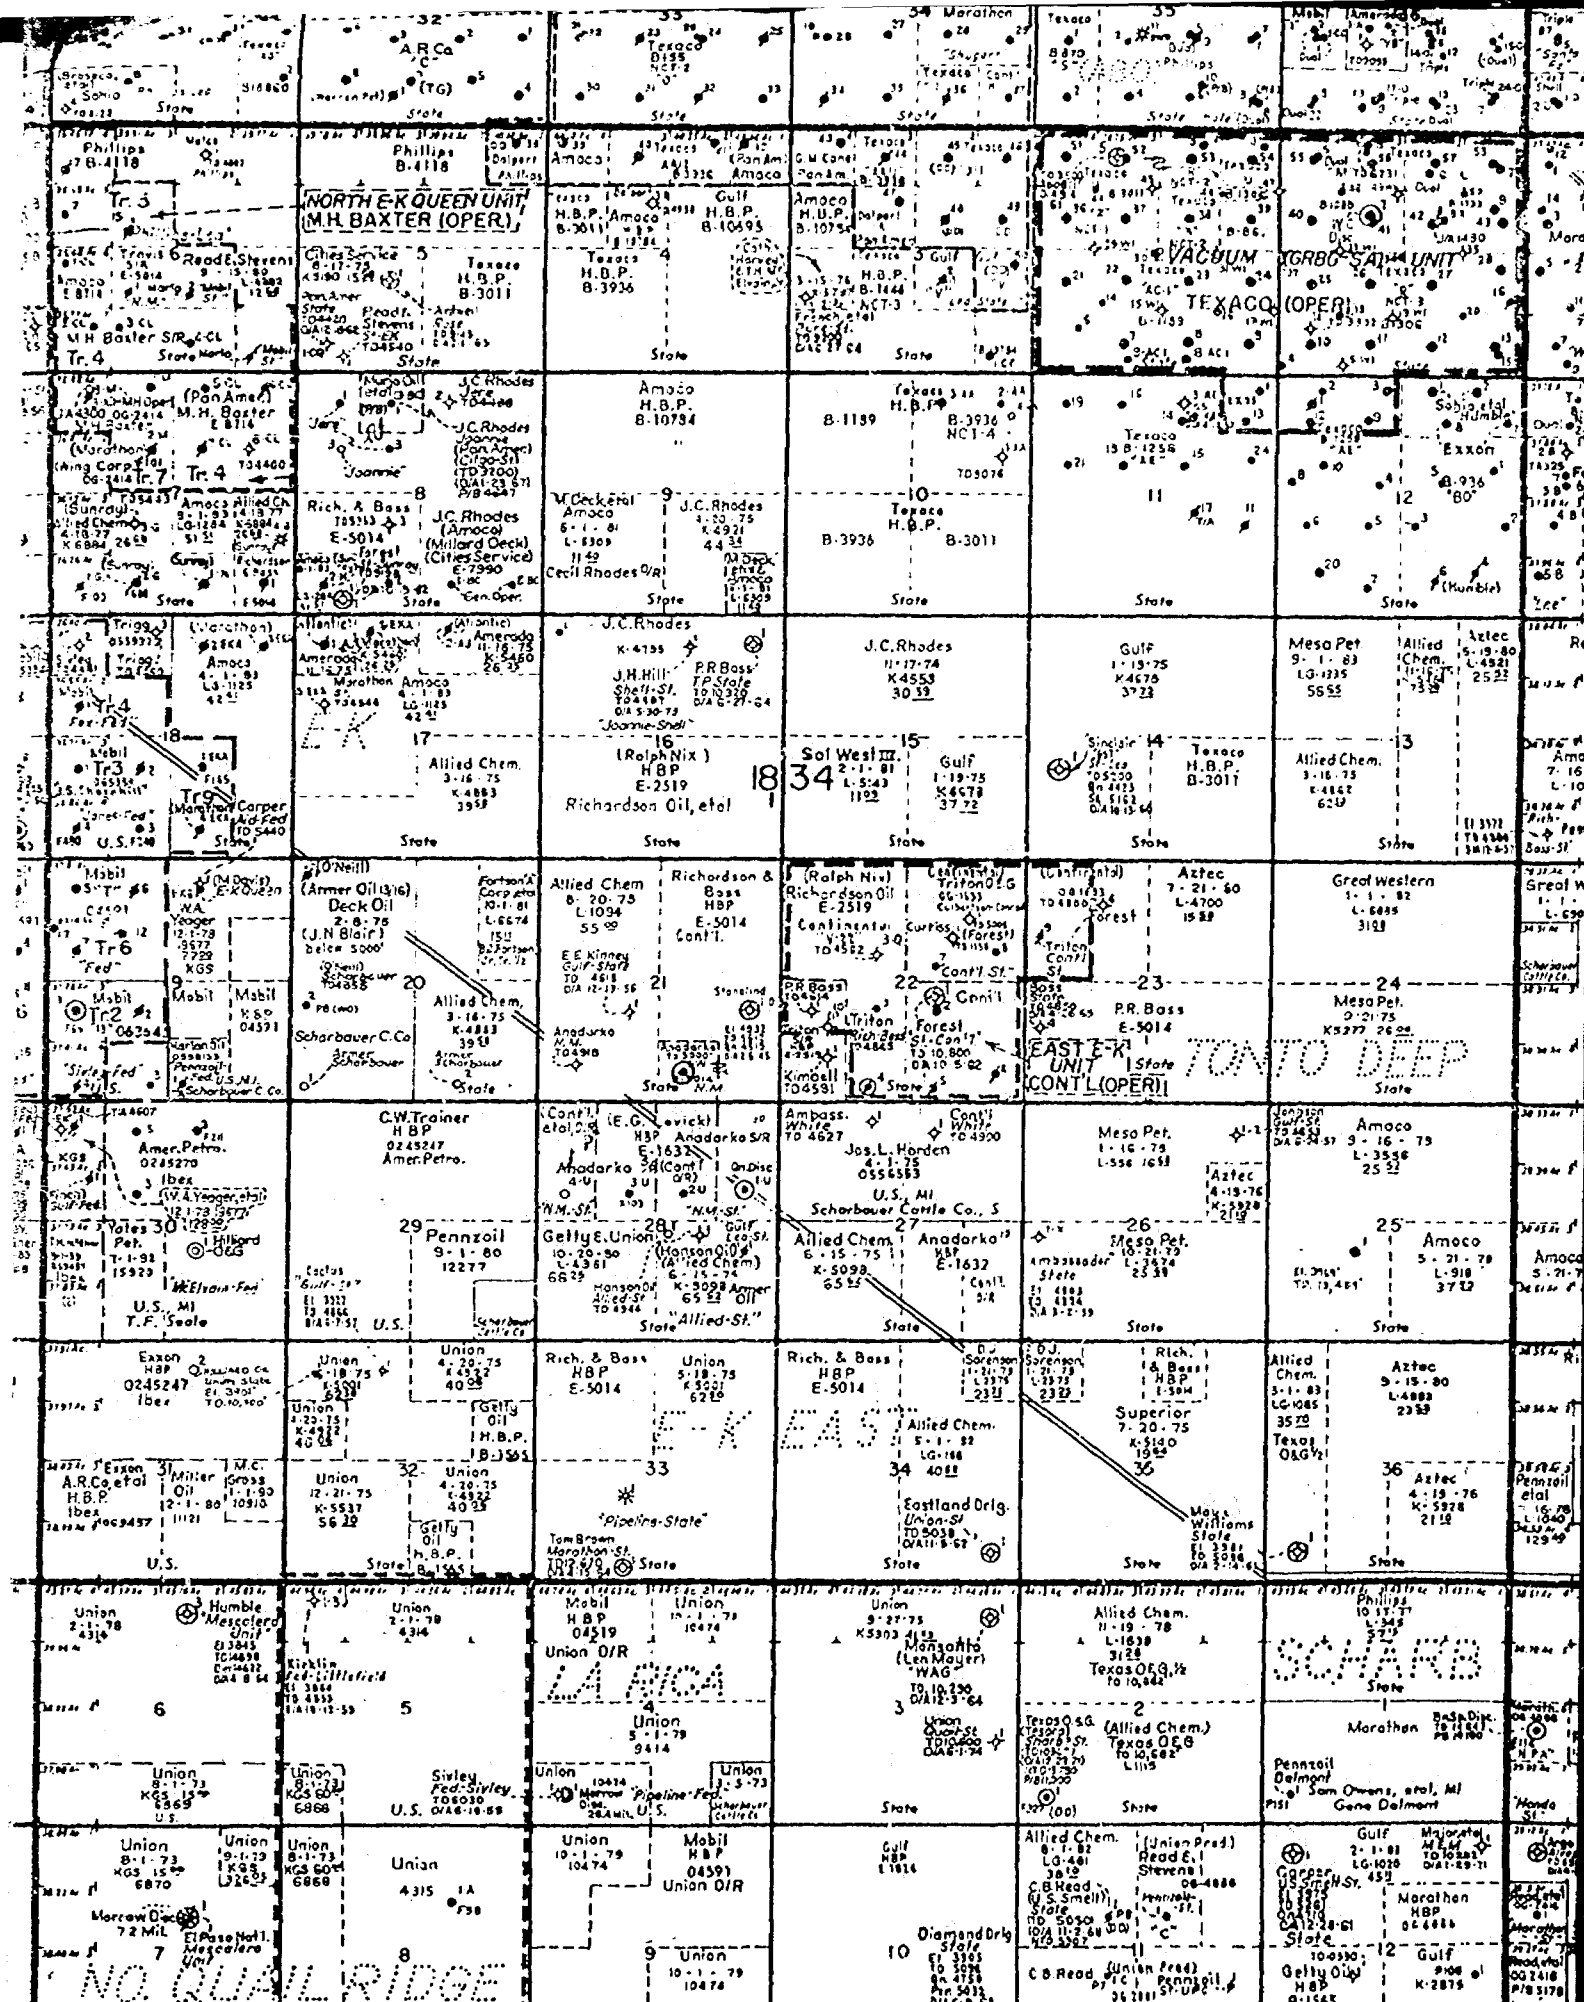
32
A.R.Co "C"
(TG)
State
33
Texaco
34 Marathon
35
Texaco
Phillips
State
Sohio
Phillips B-4118
Tr. 3
Phillips B-4118
NORTH E-K QUEEN UNIT
M.H. BAXTER (OPER.)
Amoco
Pan Am
Amoco
Gulf H.B.P. B-10495
Texaco H.B.P. B-3011
Texaco H.B.P. B-3936
Amoco H.B.P. B-10784
Cities Service 5
Travis 6
Read & Stevens
Amoco
M.H. Baxter
Tr. 4
State
VACUUM (GRBG-SA) UNIT
TEXACO (OPER.)
State
Gulf
State
State
Amoco H.B.P. B-10784
J.C. Rhodes
J.C.Rhodes
M.H. Baxter
Tr. 4
Tr. 7
Joannie
8
Rich. & Bass
E-5014
J.C. Rhodes (Amoco) (Millard Deck) (Cities Service) E-7990
9
Amoco
J.C. Rhodes
Cecil Rhodes O/R
M. Deck
B-1189
Texaco H.B.P.
B-3936 NCT-4
10
Texaco H.B.P.
B-3936
B-3011
Texaco
11
12
Exxon
B-936
Sabine Royalty Humble
State
State
State
State
State
Humble
J.C. Rhodes
K-4155
J.H. Hill
P.R. Bass
J.C.Rhodes 11-17-74 K4553 30 59
Gulf 1-15-75 K4676 37 22
Meso Pet. 9-1-83 LG-1235 56 55
Allied Chem.
Aztec 5-15-80 L-4521 25 22
Trigg
Marathon
Amoco
Atlantic
Amerada
Marathon
Amoco
E-K
Tr. 4
18
Tr 3
Tr 9
Carper
17
Allied Chem. 3-16-75 K-4883 39 59
16
(Ralph Nix) HBP E-2519
Richardson Oil, etal
18 34
Sol West III
15
Gulf 1-19-75 K4678 37 72
14
Texaco H.B.P. B-3011
13
Allied Chem. 3-16-75 K-4862 62 19
U.S.
State
State
State
State
Mobil
Tr 6
Fed
Mobil
Tr 2
Yeager
KGS
Mobil
Mobil
Sirle Fed
U.S.
(O'Neill)
(Armer Oil)
Deck Oil 2-8-75
(J.N. Blair)
20
Scharbauer C.Co
Fortson
Allied Chem 8-20-75 L-1094 55 99
Richardson & Bass HBP E-5014 Cont'l.
E.E. Kinney Gulf-State
21
Allied Chem. 3-16-75 K-4883 39 59
Anadarko N.M.
State
N.M.
(Ralph Nix) Richardson Oil E-2519
Continental
Curtiss
22
Cont'l.
Triton
Forest
Kimbell
12
State
Continental
Triton O&G
Aztec 7-21-80 L-4700 15 33
Forest
Triton Cont'l
23
P.R. Bass E-5014
EAST E-K UNIT
CONT'L (OPER.)
State
TONTO DEEP
24
Meso Pet. 9-21-75 K5277 26 99
State
Great Western
L-6885
31 93
Amer. Petro.
Ibex
Yates 30
Pet.
U.S. MI T.F. Seale
C.W. Trainer HBP 0245247 Amer. Petro.
29
Pennzoil 9-1-80 12277
U.S.
(Cont'l)
(E.G. Levick)
Anadarko S/R
HBP E-1632
Anadarko
28
Getty E. Union
Hanson Oil
Allied Chem
Armer Oil
State
Allied-St.
Ambass. White
Cont'l White
Jos. L. Horden 4-1-75 0556563
U.S. MI Scharbauer Cattle Co., S
27
Allied Chem. 6-15-75 K-5098 65 55
Anadarko HBP E-1632
Cont'l.
State
Meso Pet. 1-16-75 L-556 16 52
Aztec 4-15-76 K-5928
26
Meso Pet. 10-21-75 L-3674 23 38
State
25
Amoco 9-16-75 L-3556 25 32
Amoco 5-21-75 L-918 37 32
State
Exxon HBP 0245247 Ibex
Union 5-18-75
Union 4-20-75 K4532 40 23
Union
Getty Oil
HBP
B-3565
31
Exxon A.R.Co.etal H.B.P. Ibex
Miller Oil
M.C. Gross
U.S.
32
Union 12-21-75 K-5537 56 39
Union 4-20-75 K-4532 40 23
Getty Oil H.B.P.
State
Rich. & Bass HBP E-5014
Union 5-18-75 62 10
E-K
33
Pipeline-State
Tom Brown
Marathon St.
State
Rich. & Bass HBP E-5014
EAST
D.J. Sorenson
D.J. Sorenson
Allied Chem.
34
Eastland Drlg. Union-St.
State
Rich. & Bass HBP
Superior 7-20-75 K5140
35
May Williams State
State
Allied Chem.
Aztec 9-15-80 L-4883 23 53
Texaco O&G
36
Aztec 4-15-76 K-5928 21 10
State
Union 2-1-78
Humble Mescalero Unit
6
Union 8-1-73 KGS
Union
Union 2-1-79
Kirklin Fed-Littlefield
5
Sivley Fed-Sivley
U.S.
Union
Mobil HBP 04519
Union 0/R
Union
LA RICA
4
Union 5-1-79 9414
Union
Pipeline-Fed
U.S.
Union 9-27-75 K5303
Monsanto (Len Mayer) WAG
3
Union
State
Allied Chem. 11-19-78 L-1638
Texas O&G 1/2
2
(Allied Chem.) Texas O&G
State
Phillips
SCHARB
State
Marathon
Pennzoil Delmont
Sam Owens, etal, MI Gene Delmont
Union 8-1-73 KGS 6870
Union 8-1-73 KGS
Union 8-1-73 KGS 60 6868
Union
4315
Morrow Disc. 7.2 Mil.
El Paso Nat'l. Mescalero Unit
NO. QUAIL RIDGE
8
Union 10-1-79 10474
Mobil HBP 04591 Union O/R
9 Union 10-1-79 10474
Gulf HBP
Diamond Drlg State
10
Allied Chem.
(Union Prod.) Read & Stevens
C.B. Read (U.S. Smelt.) State
11
C.B. Read
(Union Prod.)
Pennzoil
Gulf
Carper US Smelt St.
Marathon HBP
State
Getty Oil HBP
12
Gulf